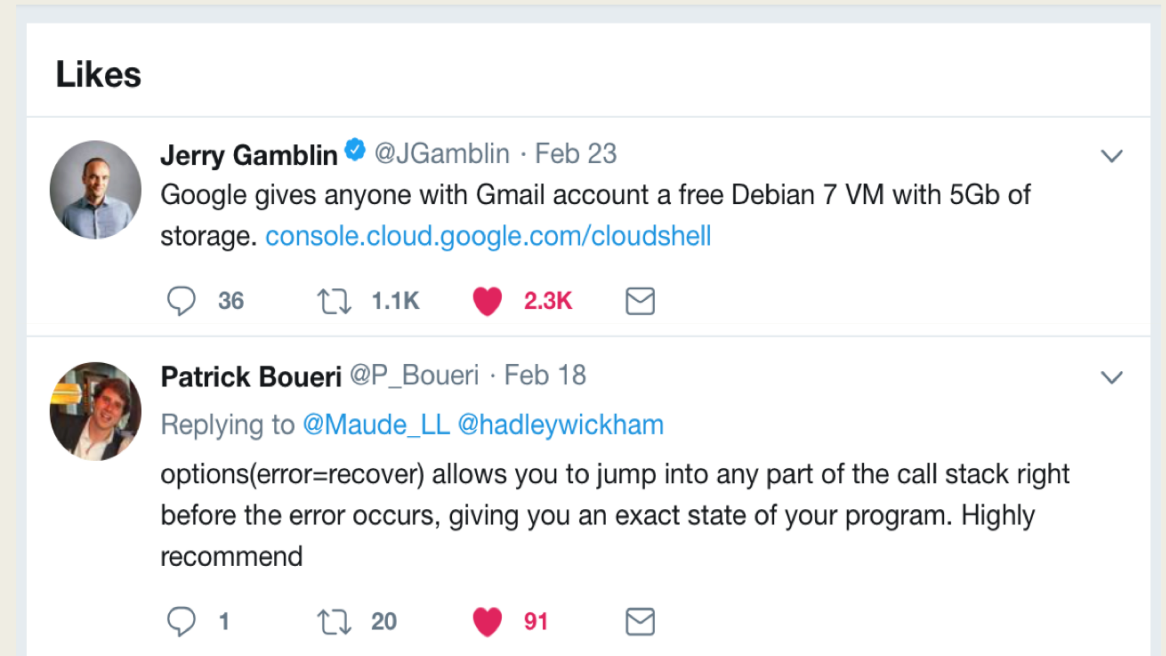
Likes

Jerry Gamblin @JGamblin · Feb 23
Google gives anyone with Gmail account a free Debian 7 VM with 5Gb of storage. console.cloud.google.com/cloudshell

36 1.1K 2.3K

Patrick Boueri @P_Boueri · Feb 18
Replying to @Maude_LL @hadleywickham
options(error=recover) allows you to jump into any part of the call stack right before the error occurs, giving you an exact state of your program. Highly recommend

1 20 91